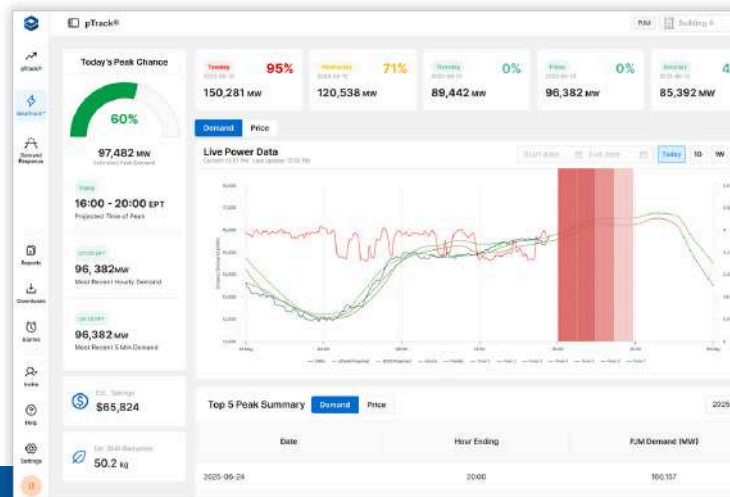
pTrack®

PJM Building A

pTrack

MeltTrack

Demand Response

Reports

Downloads

Alarms

Invite

Help

Settings

Today's Peak Chance

60%

97,482 MW

Estimated Peak Demand

Today

16:00 - 20:00 EPT

Projected Time of Peak

96, 382MW

Most Recent Hourly Demand

96,382MW

Most Recent 5 Min Demand

Est. Savings

$65,824

Est. GHG Reduction

50.2 kg

Tuesday 95% 150,281 MW

Wednesday 71% 120,538 MW

Thursday 0% 89,442 MW

Friday 0% 96,382 MW

Saturday 4 85,392 MW

Demand Price

Live Power Data

Start date End date Today 1D 1W

Top 5 Peak Summary Demand Price

2025

| Date | Hour Ending | PJM Demand (MW) |
|---|---|---|
| 2025-06-24 | 20:00 | 160,157 |